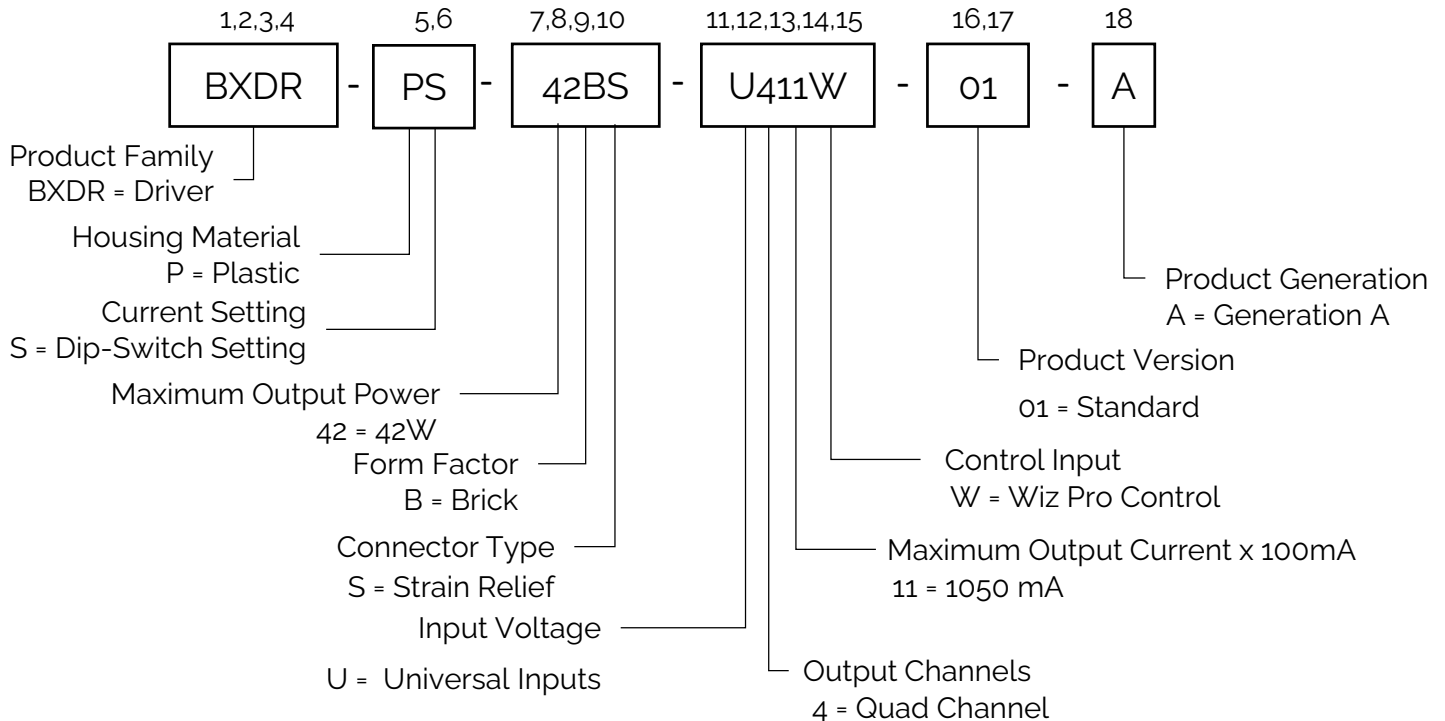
1,2,3,4 5,6 7,8,9,10 11,12,13,14,15 16,17 18

BXDR - PS - 42BS - U411W - 01 - A

Product Family
BXDR = Driver

Housing Material
P = Plastic

Current Setting
S = Dip-Switch Setting

Maximum Output Power
42 = 42W

Form Factor
B = Brick

Connector Type
S = Strain Relief

Input Voltage
U = Universal Inputs

Product Generation
A = Generation A

Product Version
01 = Standard

Control Input
W = Wiz Pro Control

Maximum Output Current x 100mA
11 = 1050 mA

Output Channels
4 = Quad Channel